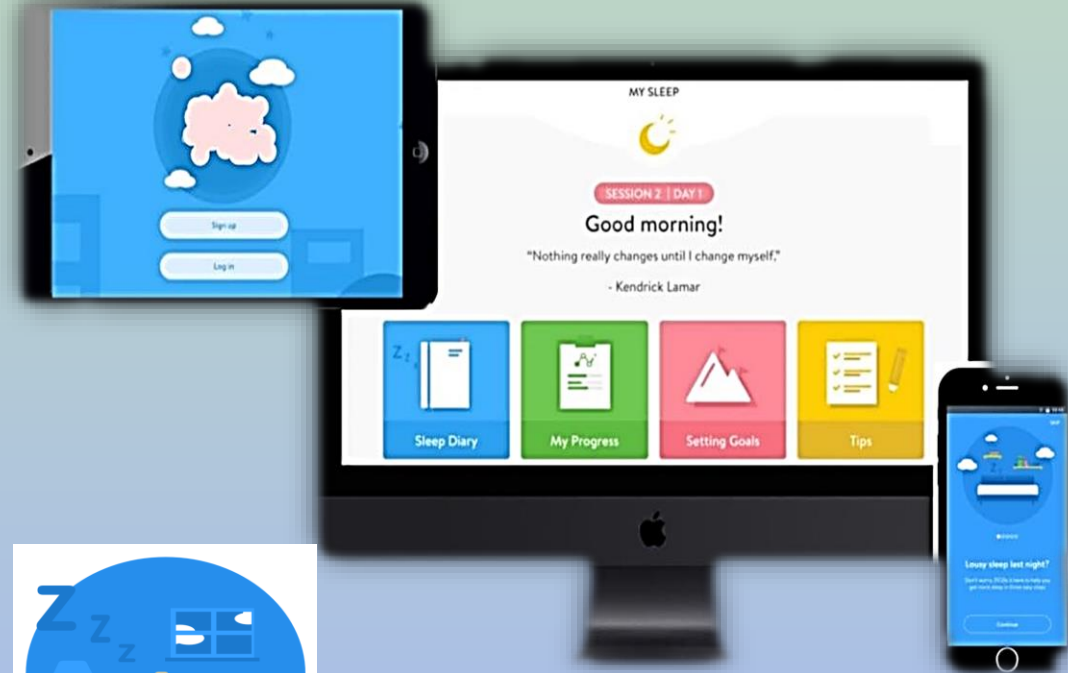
Sign up

Log in

MY SLEEP

SESSION 2 | DAY 1

Good morning!

"Nothing really changes until I change myself."

- Kendrick Lamar

Sleep Diary

My Progress

Setting Goals

Tips

Lousy sleep last night?

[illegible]

Continue